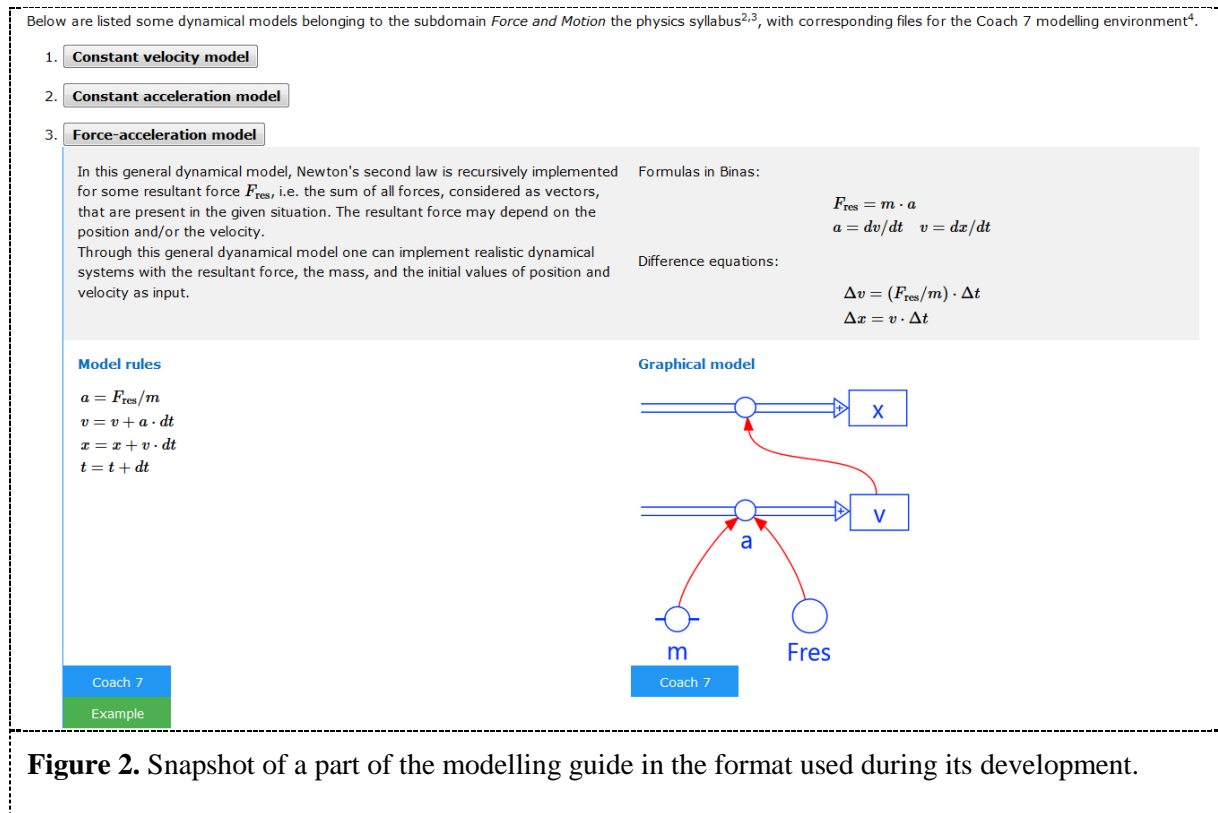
Below are listed some dynamical models belonging to the subdomain *Force and Motion* the physics syllabus$^{2,3}$, with corresponding files for the Coach 7 modelling environment$^{4}$.

1. Constant velocity model

2. Constant acceleration model

3. Force-acceleration model

In this general dynamical model, Newton's second law is recursively implemented for some resultant force $F_{res}$, i.e. the sum of all forces, considered as vectors, that are present in the given situation. The resultant force may depend on the position and/or the velocity.
Through this general dyanamical model one can implement realistic dynamical systems with the resultant force, the mass, and the initial values of position and velocity as input.

Formulas in Binas:

$F_{res} = m \cdot a$
$a = dv/dt \quad v = dx/dt$

Difference equations:

$\Delta v = (F_{res}/m) \cdot \Delta t$
$\Delta x = v \cdot \Delta t$

Model rules

$a = F_{res}/m$
$v = v + a \cdot dt$
$x = x + v \cdot dt$
$t = t + dt$

Graphical model

x

v

a

m

Fres

Coach 7

Example

Coach 7

**Figure 2.** Snapshot of a part of the modelling guide in the format used during its development.